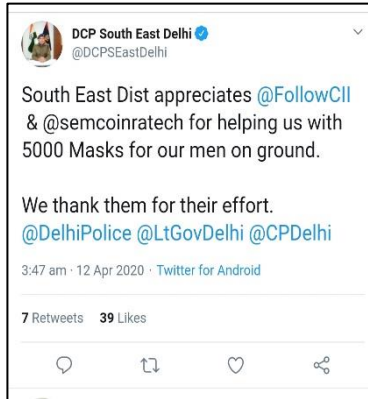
DCP South East Delhi
@DCPSEastDelhi

South East Dist appreciates @FollowCII & @semcoinratech for helping us with 5000 Masks for our men on ground.

We thank them for their effort. @DelhiPolice @LtGovDelhi @CPDelhi

3:47 am · 12 Apr 2020 · Twitter for Android

7 Retweets 39 Likes